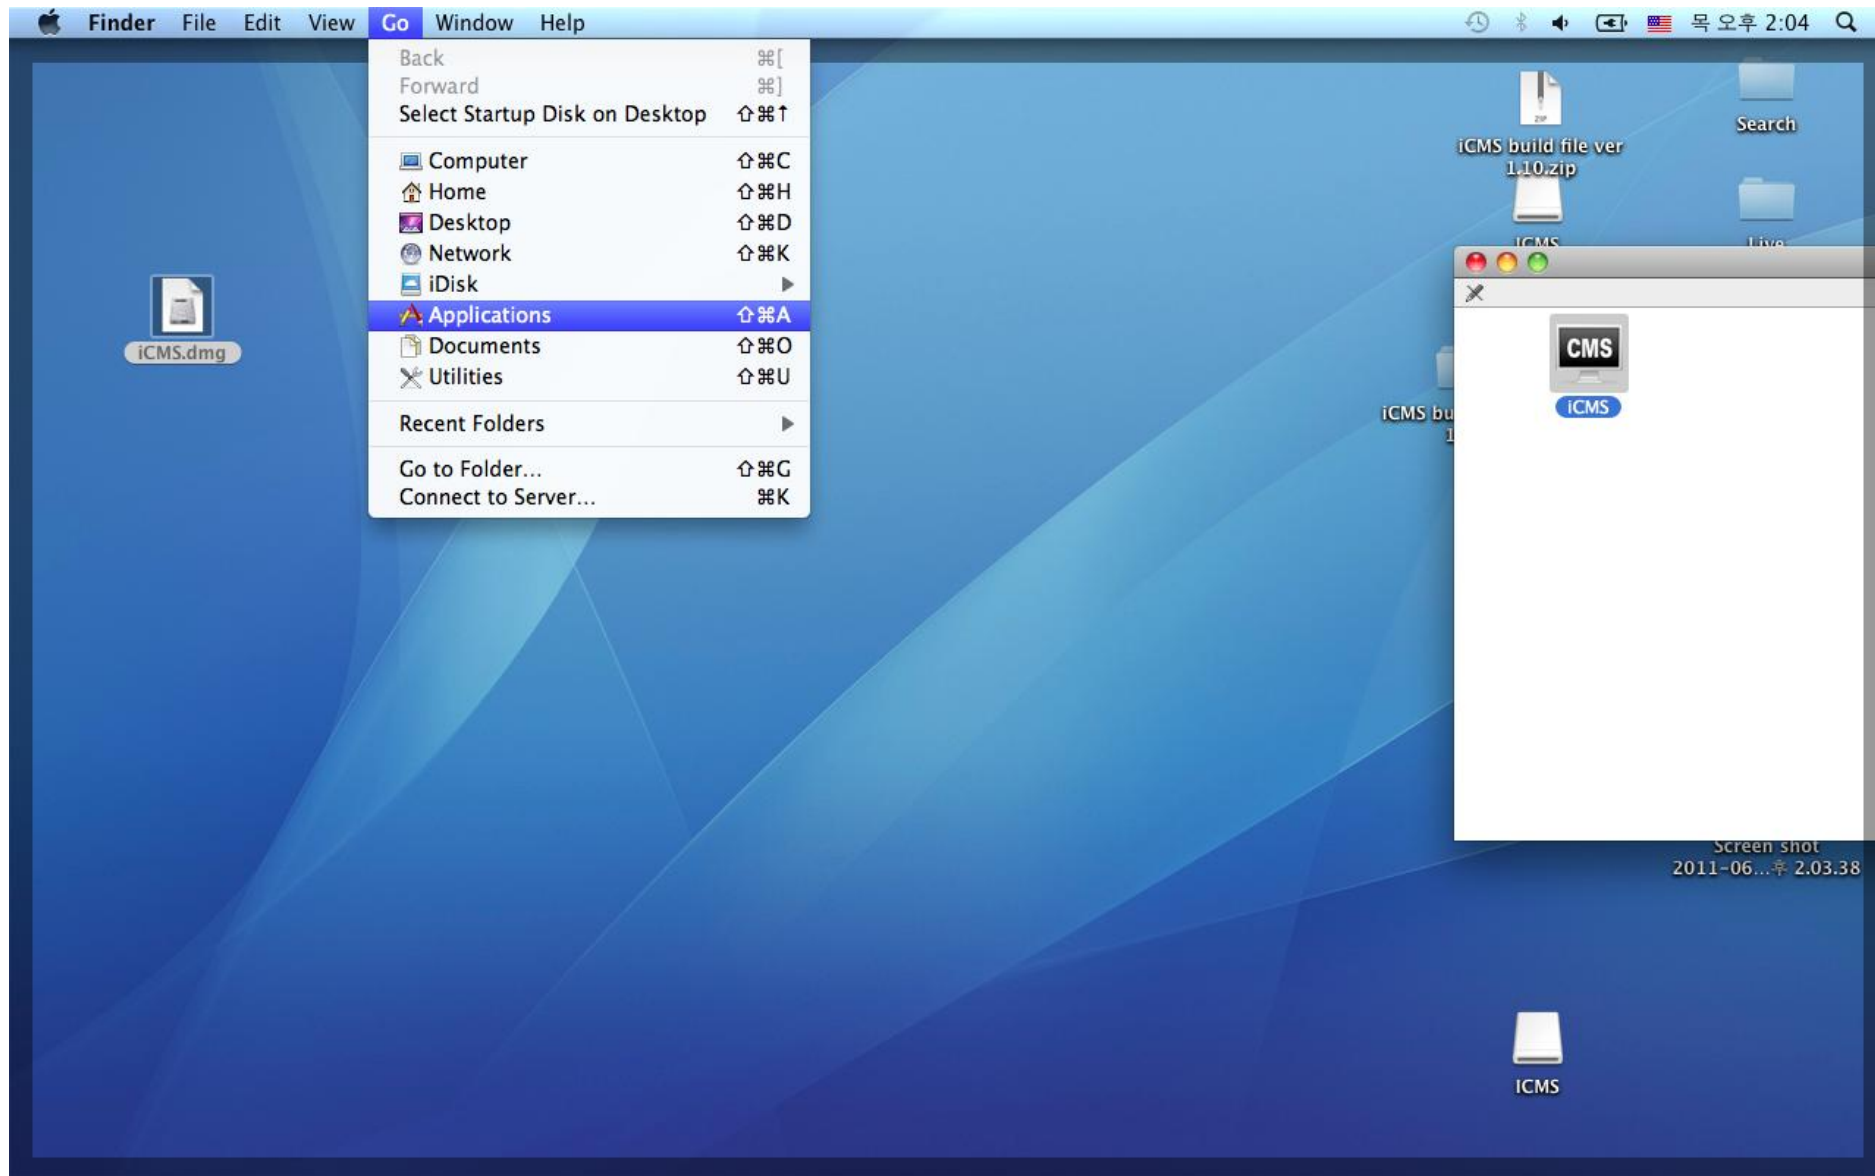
Finder File Edit View Go Window Help

목 오후 2:04

Back ⌘[
Forward ⌘]
Select Startup Disk on Desktop ⇧⌘↑

Computer ⇧⌘C
Home ⇧⌘H
Desktop ⇧⌘D
Network ⇧⌘K
iDisk ▶
Applications ⇧⌘A
Documents ⇧⌘O
Utilities ⇧⌘U

Recent Folders ▶

Go to Folder... ⇧⌘G
Connect to Server... ⌘K

iCMS.dmg

iCMS build file ver 1.10.zip

Search

ICMS

Live

iCMS bu 1

CMS

iCMS

Screen shot 2011-06...후 2.03.38

ICMS